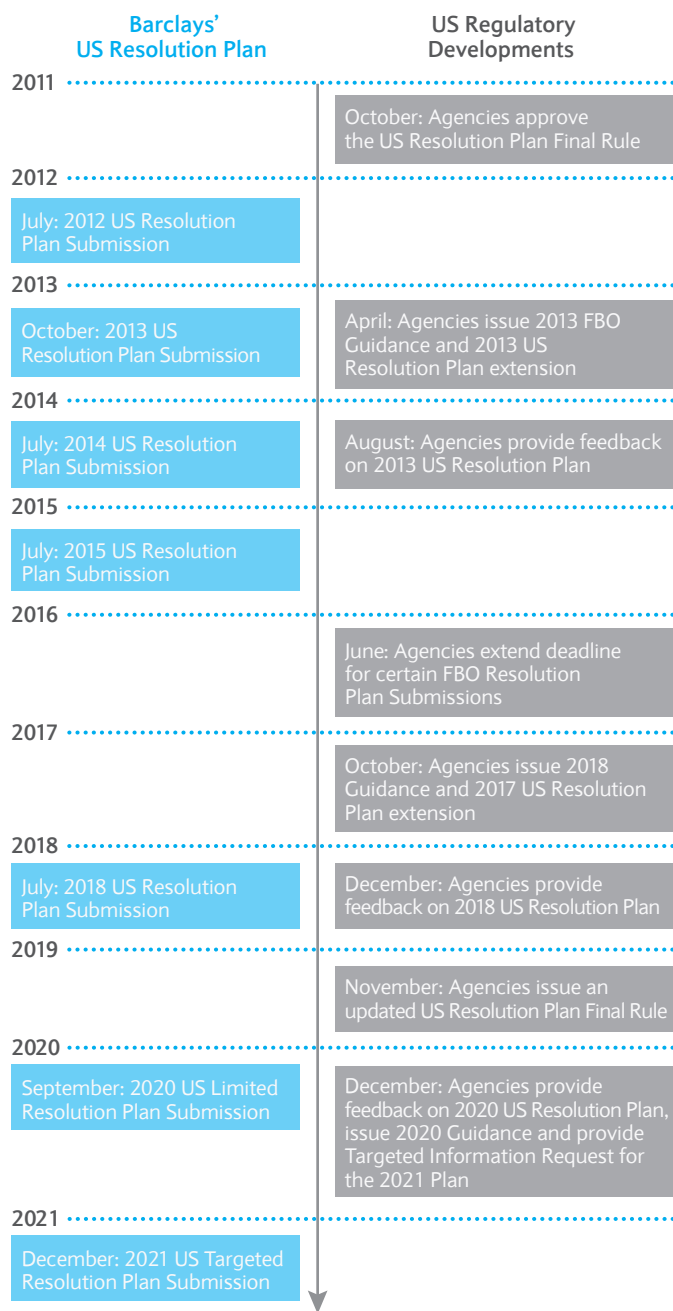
Barclays' US Resolution Plan

US Regulatory Developments

2011

October: Agencies approve the US Resolution Plan Final Rule

2012

July: 2012 US Resolution Plan Submission

2013

October: 2013 US Resolution Plan Submission

April: Agencies issue 2013 FBO Guidance and 2013 US Resolution Plan extension

2014

July: 2014 US Resolution Plan Submission

August: Agencies provide feedback on 2013 US Resolution Plan

2015

July: 2015 US Resolution Plan Submission

2016

June: Agencies extend deadline for certain FBO Resolution Plan Submissions

2017

October: Agencies issue 2018 Guidance and 2017 US Resolution Plan extension

2018

July: 2018 US Resolution Plan Submission

December: Agencies provide feedback on 2018 US Resolution Plan

2019

November: Agencies issue an updated US Resolution Plan Final Rule

2020

September: 2020 US Limited Resolution Plan Submission

December: Agencies provide feedback on 2020 US Resolution Plan, issue 2020 Guidance and provide Targeted Information Request for the 2021 Plan

2021

December: 2021 US Targeted Resolution Plan Submission